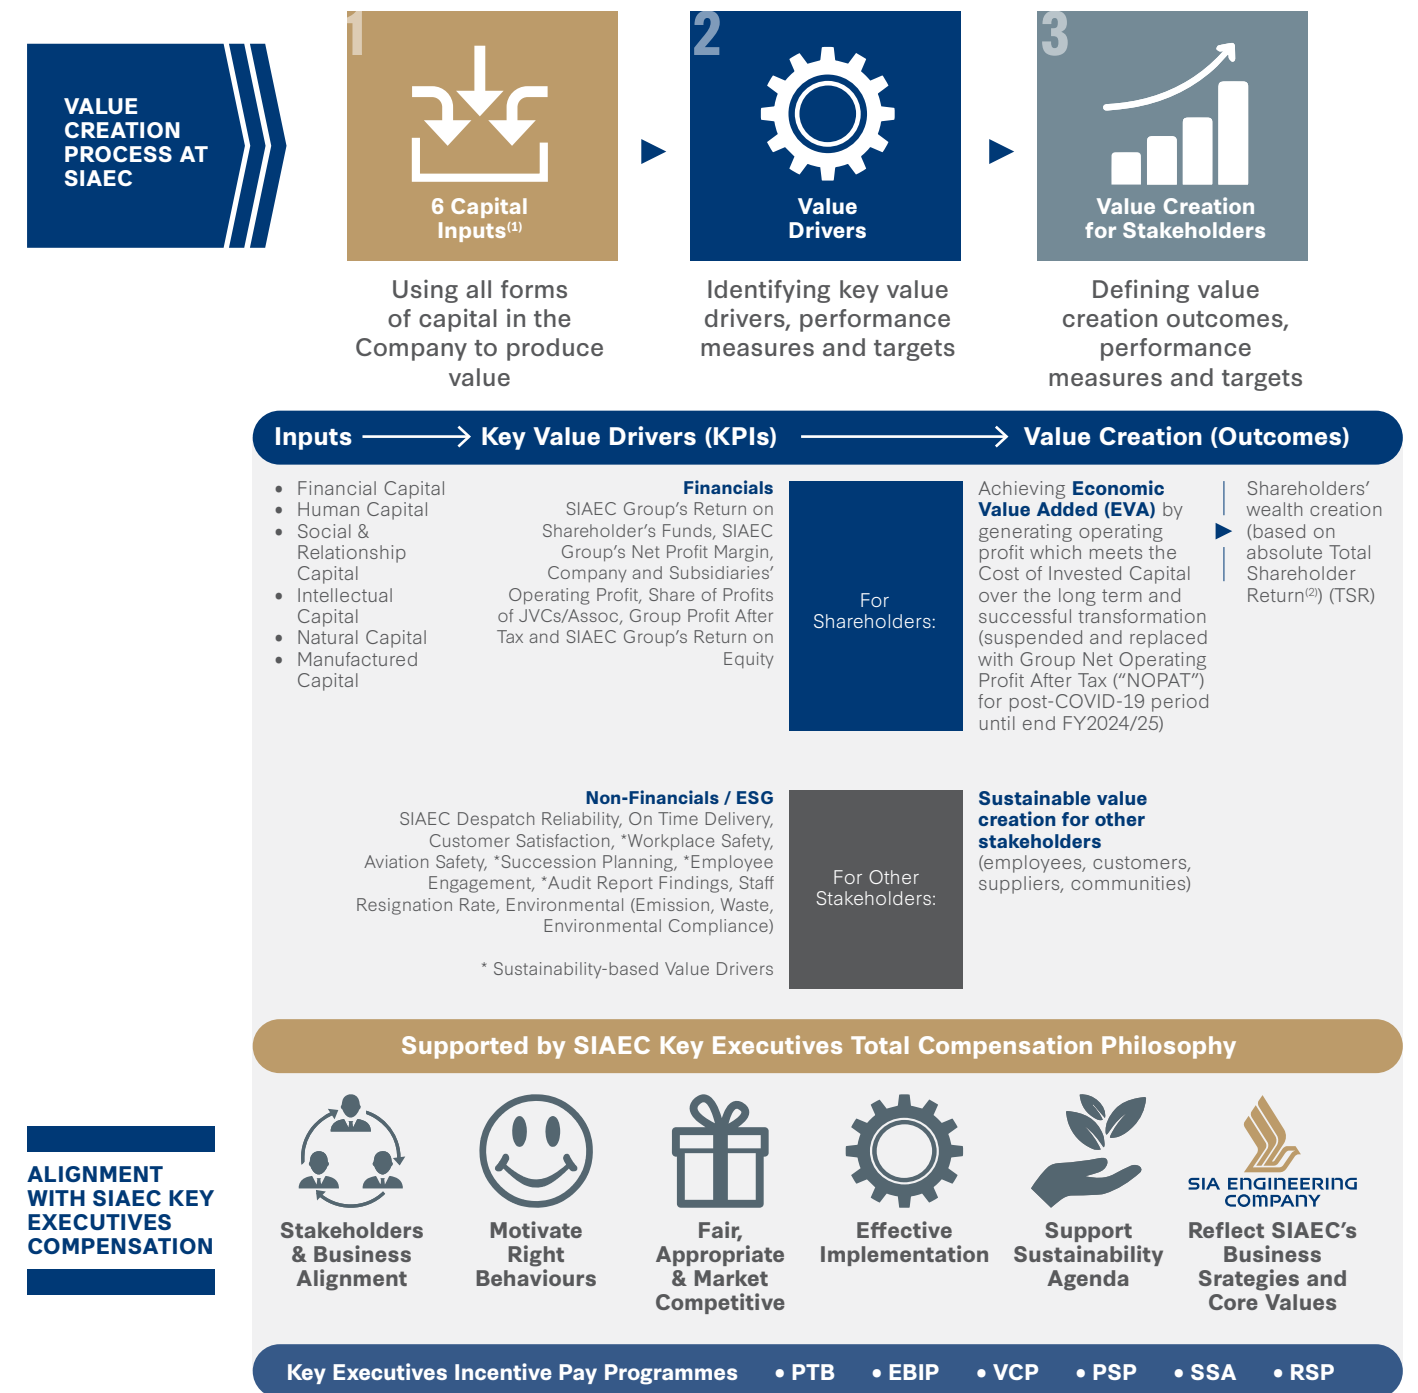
VALUE CREATION PROCESS AT SIAEC

1

6 Capital Inputs$^{(1)}$

Using all forms of capital in the Company to produce value

2

Value Drivers

Identifying key value drivers, performance measures and targets

3

Value Creation for Stakeholders

Defining value creation outcomes, performance measures and targets

Inputs → Key Value Drivers (KPIs) → Value Creation (Outcomes)

- Financial Capital
- Human Capital
- Social & Relationship Capital
- Intellectual Capital
- Natural Capital
- Manufactured Capital

Financials
SIAEC Group's Return on Shareholder's Funds, SIAEC Group's Net Profit Margin, Company and Subsidiaries' Operating Profit, Share of Profits of JVCs/Assoc, Group Profit After Tax and SIAEC Group's Return on Equity

For Shareholders:

Achieving Economic Value Added (EVA) by generating operating profit which meets the Cost of Invested Capital over the long term and successful transformation (suspended and replaced with Group Net Operating Profit After Tax ("NOPAT") for post-COVID-19 period until end FY2024/25)

Shareholders' wealth creation (based on absolute Total Shareholder Return$^{(2)}$) (TSR)

Non-Financials / ESG
SIAEC Despatch Reliability, On Time Delivery, Customer Satisfaction, *Workplace Safety, Aviation Safety, *Succession Planning, *Employee Engagement, *Audit Report Findings, Staff Resignation Rate, Environmental (Emission, Waste, Environmental Compliance)

* Sustainability-based Value Drivers

For Other Stakeholders:

Sustainable value creation for other stakeholders (employees, customers, suppliers, communities)

Supported by SIAEC Key Executives Total Compensation Philosophy

ALIGNMENT WITH SIAEC KEY EXECUTIVES COMPENSATION

Stakeholders & Business Alignment

Motivate Right Behaviours

Fair, Appropriate & Market Competitive

Effective Implementation

Support Sustainability Agenda

SIA ENGINEERING COMPANY

Reflect SIAEC's Business Srategies and Core Values

Key Executives Incentive Pay Programmes • PTB • EBIP • VCP • PSP • SSA • RSP